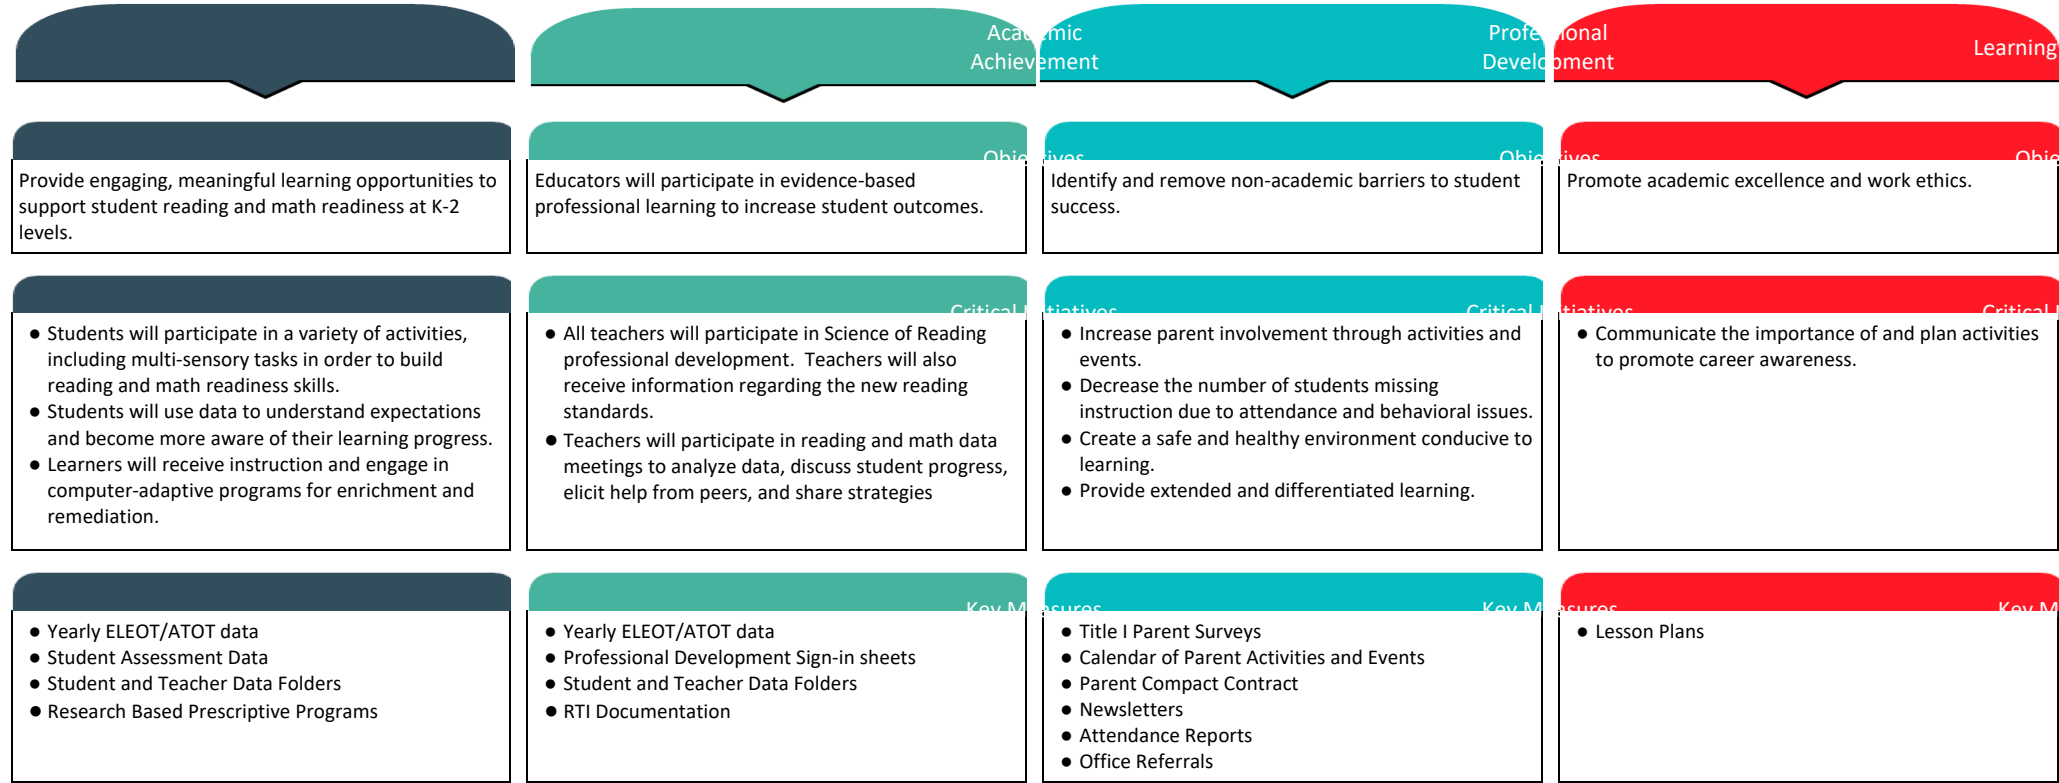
Aca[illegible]mic Achievement

Profe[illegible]ional Develo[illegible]ment

Learning

Obje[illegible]ives

Obje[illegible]ives

Obje

Provide engaging, meaningful learning opportunities to support student reading and math readiness at K-2 levels.

Educators will participate in evidence-based professional learning to increase student outcomes.

Identify and remove non-academic barriers to student success.

Promote academic excellence and work ethics.

Critical I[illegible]itiatives

Critical I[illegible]itiatives

Critical I

- Students will participate in a variety of activities, including multi-sensory tasks in order to build reading and math readiness skills.
- Students will use data to understand expectations and become more aware of their learning progress.
- Learners will receive instruction and engage in computer-adaptive programs for enrichment and remediation.

- All teachers will participate in Science of Reading professional development. Teachers will also receive information regarding the new reading standards.
- Teachers will participate in reading and math data meetings to analyze data, discuss student progress, elicit help from peers, and share strategies

- Increase parent involvement through activities and events.
- Decrease the number of students missing instruction due to attendance and behavioral issues.
- Create a safe and healthy environment conducive to learning.
- Provide extended and differentiated learning.

- Communicate the importance of and plan activities to promote career awareness.

Key M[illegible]asures

Key M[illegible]asures

Key M

- Yearly ELEOT/ATOT data
- Student Assessment Data
- Student and Teacher Data Folders
- Research Based Prescriptive Programs

- Yearly ELEOT/ATOT data
- Professional Development Sign-in sheets
- Student and Teacher Data Folders
- RTI Documentation

- Title I Parent Surveys
- Calendar of Parent Activities and Events
- Parent Compact Contract
- Newsletters
- Attendance Reports
- Office Referrals

- Lesson Plans